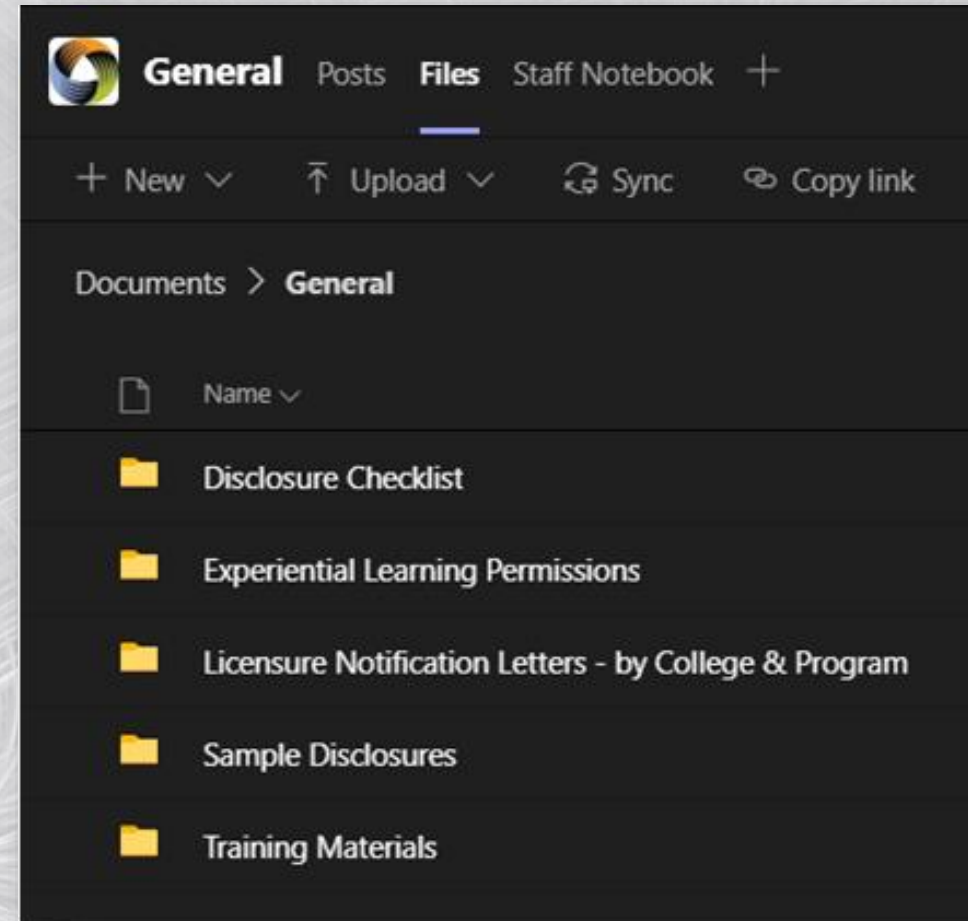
General Posts Files Staff Notebook +

+ New ⌄ Upload ⌄ Sync Copy link

Documents > General

Name ⌄

Disclosure Checklist

Experiential Learning Permissions

Licensure Notification Letters - by College & Program

Sample Disclosures

Training Materials